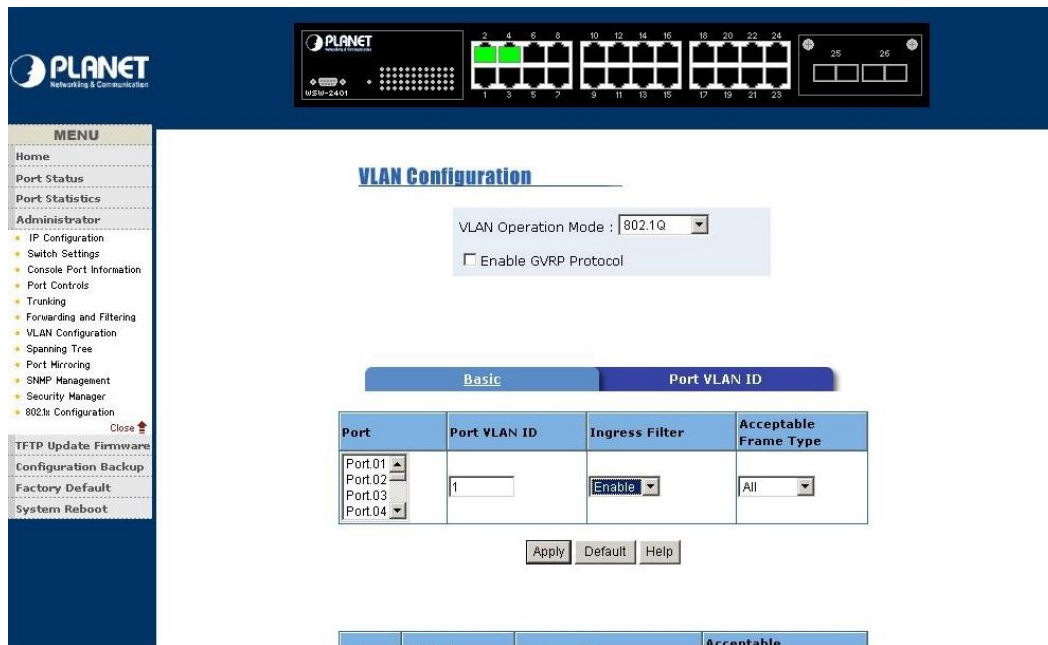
PLANET
Networking & Communication

PLANET
WSW-2401

2 4 6 8 10 12 14 16 18 20 22 24
1 3 5 7 9 11 13 15 17 19 21 23
25 26

MENU
Home
Port Status
Port Statistics
Administrator
IP Configuration
Switch Settings
Console Port Information
Port Controls
Trunking
Forwarding and Filtering
VLAN Configuration
Spanning Tree
Port Mirroring
SNMP Management
Security Manager
802.1x Configuration
Close
TFTP Update Firmware
Configuration Backup
Factory Default
System Reboot

VLAN Configuration

VLAN Operation Mode : 802.1Q

Enable GVRP Protocol

Basic
Port VLAN ID

| Port | Port VLAN ID | Ingress Filter | Acceptable Frame Type |
|---|---|---|---|
| Port.01 Port.02 Port.03 Port.04 | 1 | Enable | All |

Apply Default Help

Acceptable